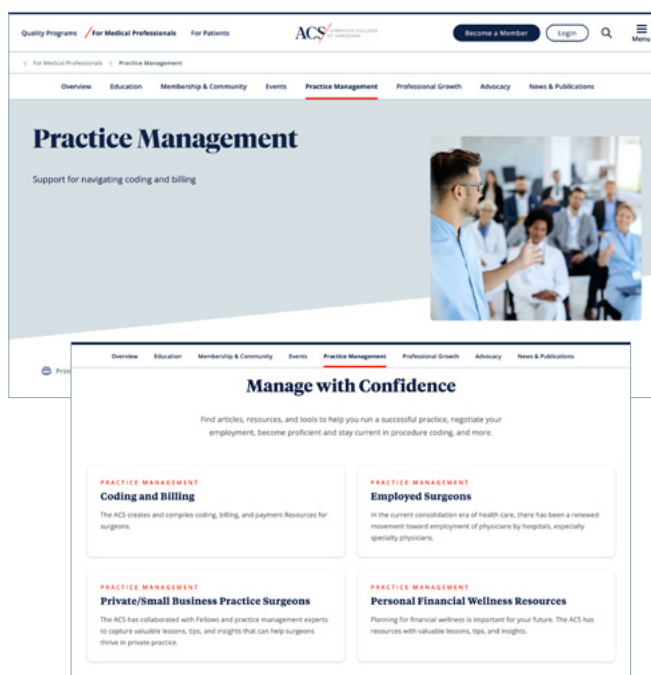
Quality Programs / For Medical Professionals For Patients

ACS AMERICAN COLLEGE OF SURGEONS

Become a Member Login Menu

< For Medical Professionals < Practice Management

Overview Education Membership & Community Events Practice Management Professional Growth Advocacy News & Publications

Practice Management

Support for navigating coding and billing

Prin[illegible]

Overview Education Membership & Community Events Practice Management Professional Growth Advocacy News & Publications

Manage with Confidence

Find articles, resources, and tools to help you run a successful practice, negotiate your employment, become proficient and stay current in procedure coding, and more.

PRACTICE MANAGEMENT
Coding and Billing
The ACS creates and compiles coding, billing, and payment Resources for surgeons.

PRACTICE MANAGEMENT
Employed Surgeons
In the current consolidation era of health care, there has been a renewed movement toward employment of physicians by hospitals, especially specialty physicians.

PRACTICE MANAGEMENT
Private/Small Business Practice Surgeons
The ACS has collaborated with Fellows and practice management experts to capture valuable lessons, tips, and insights that can help surgeons thrive in private practice.

PRACTICE MANAGEMENT
Personal Financial Wellness Resources
Planning for financial wellness is important for your future. The ACS has resources with valuable lessons, tips, and insights.